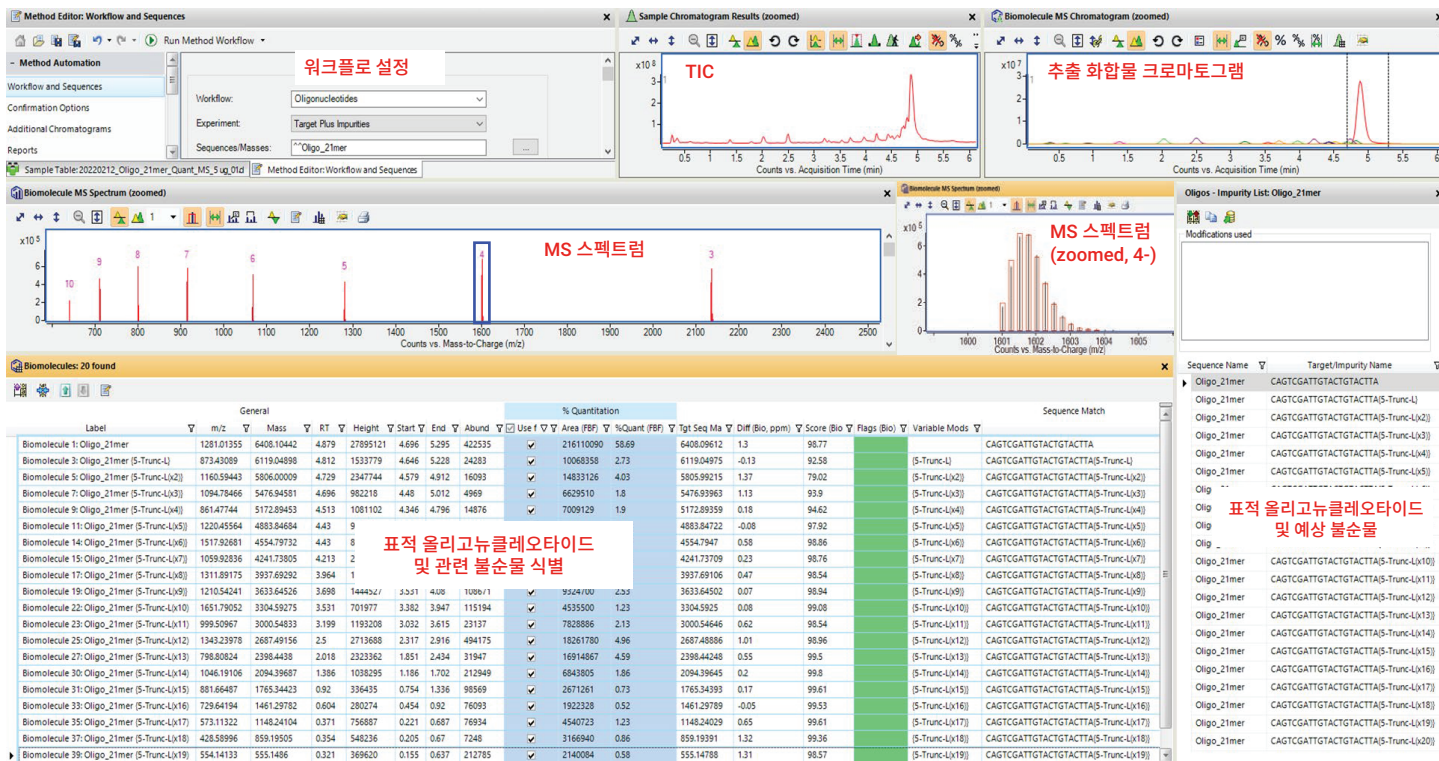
Method Editor: Workflow and Sequences

Run Method Workflow

Method Automation

Workflow and Sequences

Confirmation Options

Additional Chromatograms

Reports

워크플로 설정

Workflow: Oligonucleotides

Experiment: Target Plus Impurities

Sequences/Masses: ^^Oligo_21mer

Sample Table:20220212_Oligo_21mer_Quant_MS_5 ug_01d

Method Editor: Workflow and Sequences

Sample Chromatogram Results (zoomed)

x10 8

TIC

3
2
1

0.5 1 1.5 2 2.5 3 3.5 4 4.5 5 5.5 6

Counts vs. Acquisition Time (min)

Biomolecule MS Chromatogram (zoomed)

x10 7

추출 화합물 크로마토그램

1
0

0.5 1 1.5 2 2.5 3 3.5 4 4.5 5 5.5

Counts vs. Acquisition Time (min)

Biomolecule MS Spectrum (zoomed)

x10 5

MS 스펙트럼

6
4
2
0

10 9 8 7 6 5 4 3

700 800 900 1000 1100 1200 1300 1400 1500 1600 1700 1800 1900 2000 2100 2200 2300 2400 2500

Counts vs. Mass-to-Charge (m/z)

Biomolecule MS Spectrum (zoomed)

x10 5

MS 스펙트럼
(zoomed, 4-)

6
4
2
0

1600 1601 1602 1603 1604 1605

Counts vs. Mass-to-Charge (m/z)

Oligos - Impurity List: Oligo_21mer

Modifications used

Biomolecules: 20 found

General | % Quantitation | Sequence Match

| Label | m/z | Mass | RT | Height | Start | End | Abund | Use f | Area (FBF) | %Quant (FBF) | Tgt Seq Ma | Diff (Bio, ppm) | Score (Bio) | Flags (Bio) | Variable Mods | Sequence Match |
|---|---|---|---|---|---|---|---|---|---|---|---|---|---|---|---|---|
| Biomolecule 1: Oligo_21mer | 1281.01355 | 6408.10442 | 4.879 | 27895121 | 4.696 | 5.295 | 422535 | ✔ | 216110090 | 58.69 | 6408.09612 | 1.3 | 98.77 | | | CAGTCGATTGTACTGTACTTA |
| Biomolecule 3: Oligo_21mer (5-Trunc-L) | 873.43089 | 6119.04898 | 4.812 | 1533779 | 4.646 | 5.228 | 24283 | ✔ | 10068358 | 2.73 | 6119.04975 | -0.13 | 92.58 | | {5-Trunc-L} | CAGTCGATTGTACTGTACTTA(5-Trunc-L) |
| Biomolecule 5: Oligo_21mer (5-Trunc-L(x2)) | 1160.59443 | 5806.00009 | 4.729 | 2347744 | 4.579 | 4.912 | 16093 | ✔ | 14833126 | 4.03 | 5805.99215 | 1.37 | 79.02 | | {5-Trunc-L(x2)} | CAGTCGATTGTACTGTACTTA(5-Trunc-L(x2)) |
| Biomolecule 7: Oligo_21mer (5-Trunc-L(x3)) | 1094.78466 | 5476.94581 | 4.696 | 982218 | 4.48 | 5.012 | 4969 | ✔ | 6629510 | 1.8 | 5476.93963 | 1.13 | 93.9 | | {5-Trunc-L(x3)} | CAGTCGATTGTACTGTACTTA(5-Trunc-L(x3)) |
| Biomolecule 9: Oligo_21mer (5-Trunc-L(x4)) | 861.47744 | 5172.89453 | 4.513 | 1081102 | 4.346 | 4.796 | 14876 | ✔ | 7009129 | 1.9 | 5172.89359 | 0.18 | 94.62 | | {5-Trunc-L(x4)} | CAGTCGATTGTACTGTACTTA(5-Trunc-L(x4)) |
| Biomolecule 11: Oligo_21mer (5-Trunc-L(x5)) | 1220.45564 | 4883.84684 | 4.43 | 9 | | | | | | | 4883.84722 | -0.08 | 97.92 | | {5-Trunc-L(x5)} | CAGTCGATTGTACTGTACTTA(5-Trunc-L(x5)) |
| Biomolecule 14: Oligo_21mer (5-Trunc-L(x6)) | 1517.92681 | 4554.79732 | 4.43 | 8 | | | | | | | 4554.7947 | 0.58 | 98.86 | | {5-Trunc-L(x6)} | CAGTCGATTGTACTGTACTTA(5-Trunc-L(x6)) |
| Biomolecule 15: Oligo_21mer (5-Trunc-L(x7)) | 1059.92836 | 4241.73805 | 4.213 | 2 | | | | | | | 4241.73709 | 0.23 | 98.76 | | {5-Trunc-L(x7)} | CAGTCGATTGTACTGTACTTA(5-Trunc-L(x7)) |
| Biomolecule 17: Oligo_21mer (5-Trunc-L(x8)) | 1311.89175 | 3937.69292 | 3.964 | 1 | | | | | | | 3937.69106 | 0.47 | 98.54 | | {5-Trunc-L(x8)} | CAGTCGATTGTACTGTACTTA(5-Trunc-L(x8)) |
| Biomolecule 19: Oligo_21mer (5-Trunc-L(x9)) | 1210.54241 | 3633.66256 | 3.698 | 1444527 | 3.53 | 4.08 | 108671 | ✔ | 9324700 | 2.53 | 3633.64502 | 0.07 | 98.94 | | {5-Trunc-L(x9)} | CAGTCGATTGTACTGTACTTA(5-Trunc-L(x9)) |
| Biomolecule 22: Oligo_21mer (5-Trunc-L(x10)) | 1651.79052 | 3304.59275 | 3.531 | 701977 | 3.382 | 3.947 | 115194 | ✔ | 4535500 | 1.23 | 3304.5925 | 0.08 | 99.08 | | {5-Trunc-L(x10)} | CAGTCGATTGTACTGTACTTA(5-Trunc-L(x10)) |
| Biomolecule 23: Oligo_21mer (5-Trunc-L(x11)) | 999.50967 | 3000.54833 | 3.199 | 1193208 | 3.032 | 3.615 | 23137 | ✔ | 7828886 | 2.13 | 3000.54646 | 0.62 | 98.54 | | {5-Trunc-L(x11)} | CAGTCGATTGTACTGTACTTA(5-Trunc-L(x11)) |
| Biomolecule 25: Oligo_21mer (5-Trunc-L(x12)) | 1343.23978 | 2687.49156 | 2.5 | 2713688 | 2.317 | 2.916 | 494175 | ✔ | 18261780 | 4.96 | 2687.48886 | 1.01 | 98.96 | | {5-Trunc-L(x12)} | CAGTCGATTGTACTGTACTTA(5-Trunc-L(x12)) |
| Biomolecule 27: Oligo_21mer (5-Trunc-L(x13)) | 798.80824 | 2398.4438 | 2.018 | 2323362 | 1.851 | 2.434 | 31947 | ✔ | 16914867 | 4.59 | 2398.44248 | 0.55 | 99.5 | | {5-Trunc-L(x13)} | CAGTCGATTGTACTGTACTTA(5-Trunc-L(x13)) |
| Biomolecule 30: Oligo_21mer (5-Trunc-L(x14)) | 1046.19106 | 2094.39687 | 1.386 | 1038295 | 1.186 | 1.702 | 212949 | ✔ | 6843805 | 1.86 | 2094.39645 | 0.2 | 99.8 | | {5-Trunc-L(x14)} | CAGTCGATTGTACTGTACTTA(5-Trunc-L(x14)) |
| Biomolecule 31: Oligo_21mer (5-Trunc-L(x15)) | 881.66487 | 1765.34423 | 0.92 | 336435 | 0.754 | 1.336 | 98569 | ✔ | 2671261 | 0.73 | 1765.34393 | 0.17 | 99.61 | | {5-Trunc-L(x15)} | CAGTCGATTGTACTGTACTTA(5-Trunc-L(x15)) |
| Biomolecule 33: Oligo_21mer (5-Trunc-L(x16)) | 729.64194 | 1461.29782 | 0.604 | 280274 | 0.454 | 0.92 | 76093 | ✔ | 1922328 | 0.52 | 1461.29789 | -0.05 | 99.53 | | {5-Trunc-L(x16)} | CAGTCGATTGTACTGTACTTA(5-Trunc-L(x16)) |
| Biomolecule 35: Oligo_21mer (5-Trunc-L(x17)) | 573.11322 | 1148.24104 | 0.371 | 756887 | 0.221 | 0.687 | 76934 | ✔ | 4540723 | 1.23 | 1148.24029 | 0.65 | 99.61 | | {5-Trunc-L(x17)} | CAGTCGATTGTACTGTACTTA(5-Trunc-L(x17)) |
| Biomolecule 37: Oligo_21mer (5-Trunc-L(x18)) | 428.58996 | 859.19505 | 0.354 | 548236 | 0.205 | 0.67 | 7248 | ✔ | 3166940 | 0.86 | 859.19391 | 1.32 | 99.36 | | {5-Trunc-L(x18)} | CAGTCGATTGTACTGTACTTA(5-Trunc-L(x18)) |
| Biomolecule 39: Oligo_21mer (5-Trunc-L(x19)) | 554.14133 | 555.1486 | 0.321 | 369620 | 0.155 | 0.637 | 212785 | ✔ | 2140084 | 0.58 | 555.14788 | 1.31 | 98.57 | | {5-Trunc-L(x19)} | CAGTCGATTGTACTGTACTTA(5-Trunc-L(x19)) |

표적 올리고뉴클레오타이드
및 관련 불순물 식별

| Sequence Name | Target/Impurity Name |
|---|---|
| Oligo_21mer | CAGTCGATTGTACTGTACTTA |
| Oligo_21mer | CAGTCGATTGTACTGTACTTA(5-Trunc-L) |
| Oligo_21mer | CAGTCGATTGTACTGTACTTA(5-Trunc-L(x2)) |
| Oligo_21mer | CAGTCGATTGTACTGTACTTA(5-Trunc-L(x3)) |
| Oligo_21mer | CAGTCGATTGTACTGTACTTA(5-Trunc-L(x4)) |
| Oligo_21mer | CAGTCGATTGTACTGTACTTA(5-Trunc-L(x5)) |
| Olig | |
| Olig | |
| Olig | |
| Oligo_21mer | CAGTCGATTGTACTGTACTTA(5-Trunc-L(x10)) |
| Oligo_21mer | CAGTCGATTGTACTGTACTTA(5-Trunc-L(x11)) |
| Oligo_21mer | CAGTCGATTGTACTGTACTTA(5-Trunc-L(x12)) |
| Oligo_21mer | CAGTCGATTGTACTGTACTTA(5-Trunc-L(x13)) |
| Oligo_21mer | CAGTCGATTGTACTGTACTTA(5-Trunc-L(x14)) |
| Oligo_21mer | CAGTCGATTGTACTGTACTTA(5-Trunc-L(x15)) |
| Oligo_21mer | CAGTCGATTGTACTGTACTTA(5-Trunc-L(x16)) |
| Oligo_21mer | CAGTCGATTGTACTGTACTTA(5-Trunc-L(x17)) |
| Oligo_21mer | CAGTCGATTGTACTGTACTTA(5-Trunc-L(x18)) |
| Oligo_21mer | CAGTCGATTGTACTGTACTTA(5-Trunc-L(x19)) |
| Oligo_21mer | CAGTCGATTGTACTGTACTTA(5-Trunc-L(x20)) |

표적 올리고뉴클레오타이드
및 예상 불순물